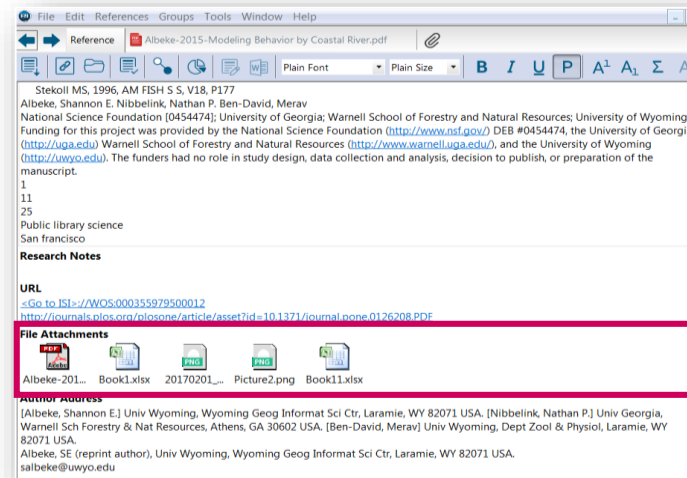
File Edit References Groups Tools Window Help

Reference Albeke-2015-Modeling Behavior by Coastal River.pdf

Plain Font Plain Size B I U P A$^1$ A$_1$ Σ

Stekoll MS, 1996, AM FISH S S, V18, P177
Albeke, Shannon E. Nibbelink, Nathan P. Ben-David, Merav
National Science Foundation [0454474]; University of Georgia; Warnell School of Forestry and Natural Resources; University of Wyoming
Funding for this project was provided by the National Science Foundation (http://www.nsf.gov/) DEB #0454474, the University of Georgi (http://uga.edu) Warnell School of Forestry and Natural Resources (http://www.warnell.uga.edu/), and the University of Wyoming (http://uwyo.edu). The funders had no role in study design, data collection and analysis, decision to publish, or preparation of the manuscript.
1
11
25
Public library science
San francisco

Research Notes

URL
<Go to ISI>://WOS:000355979500012
http://journals.plos.org/plosone/article/asset?id=10.1371/journal.pone.0126208.PDF

File Attachments
Albeke-201... Book1.xlsx 20170201_... Picture2.png Book11.xlsx

Author Address
[Albeke, Shannon E.] Univ Wyoming, Wyoming Geog Informat Sci Ctr, Laramie, WY 82071 USA. [Nibbelink, Nathan P.] Univ Georgia, Warnell Sch Forestry & Nat Resources, Athens, GA 30602 USA. [Ben-David, Merav] Univ Wyoming, Dept Zool & Physiol, Laramie, WY 82071 USA.
Albeke, SE (reprint author), Univ Wyoming, Wyoming Geog Informat Sci Ctr, Laramie, WY 82071 USA.
salbeke@uwyo.edu